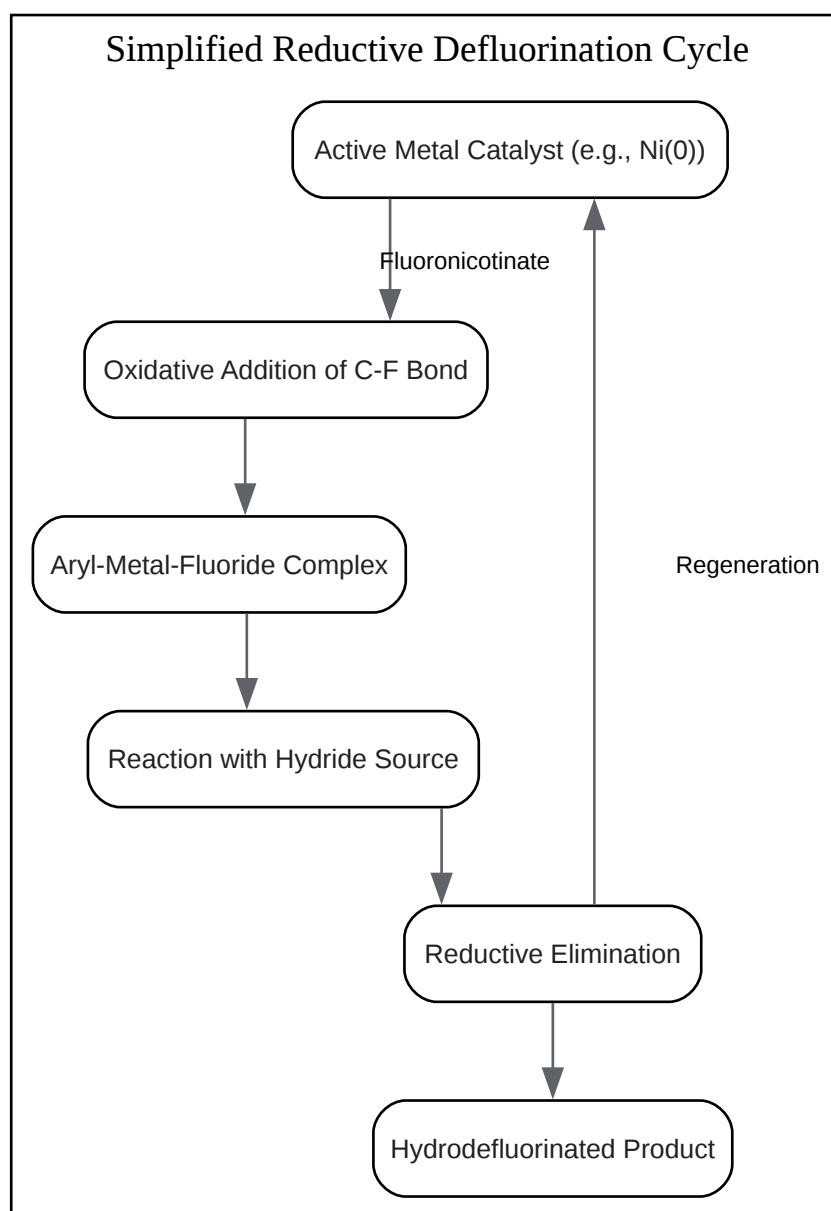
Simplified Reductive Defluorination Cycle

Active Metal Catalyst (e.g., Ni(0))

Fluoronicotinate

Oxidative Addition of C-F Bond

Aryl-Metal-Fluoride Complex

Regeneration

Reaction with Hydride Source

Reductive Elimination

Hydrodefluorinated Product